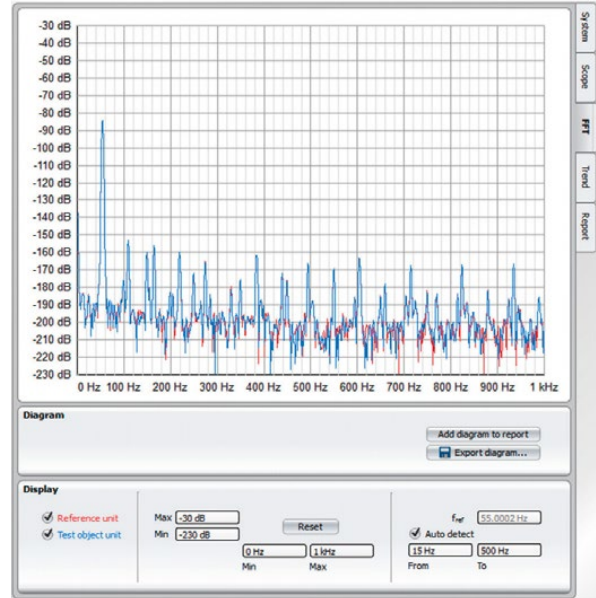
-30 dB
-40 dB
-50 dB
-60 dB
-70 dB
-80 dB
-90 dB
-100 dB
-110 dB
-120 dB
-130 dB
-140 dB
-150 dB
-160 dB
-170 dB
-180 dB
-190 dB
-200 dB
-210 dB
-220 dB
-230 dB

0 Hz 100 Hz 200 Hz 300 Hz 400 Hz 500 Hz 600 Hz 700 Hz 800 Hz 900 Hz 1 kHz

System
Scope
FFT
Trend
Report

Diagram

Add diagram to report
Export diagram...

Display

Reference unit
Test object unit

Max -30 dB
Min -230 dB

Reset

0 Hz
1 kHz
Min
Max

$f_{ref}$ 55.0002 Hz
Auto detect
15 Hz
500 Hz
From
To